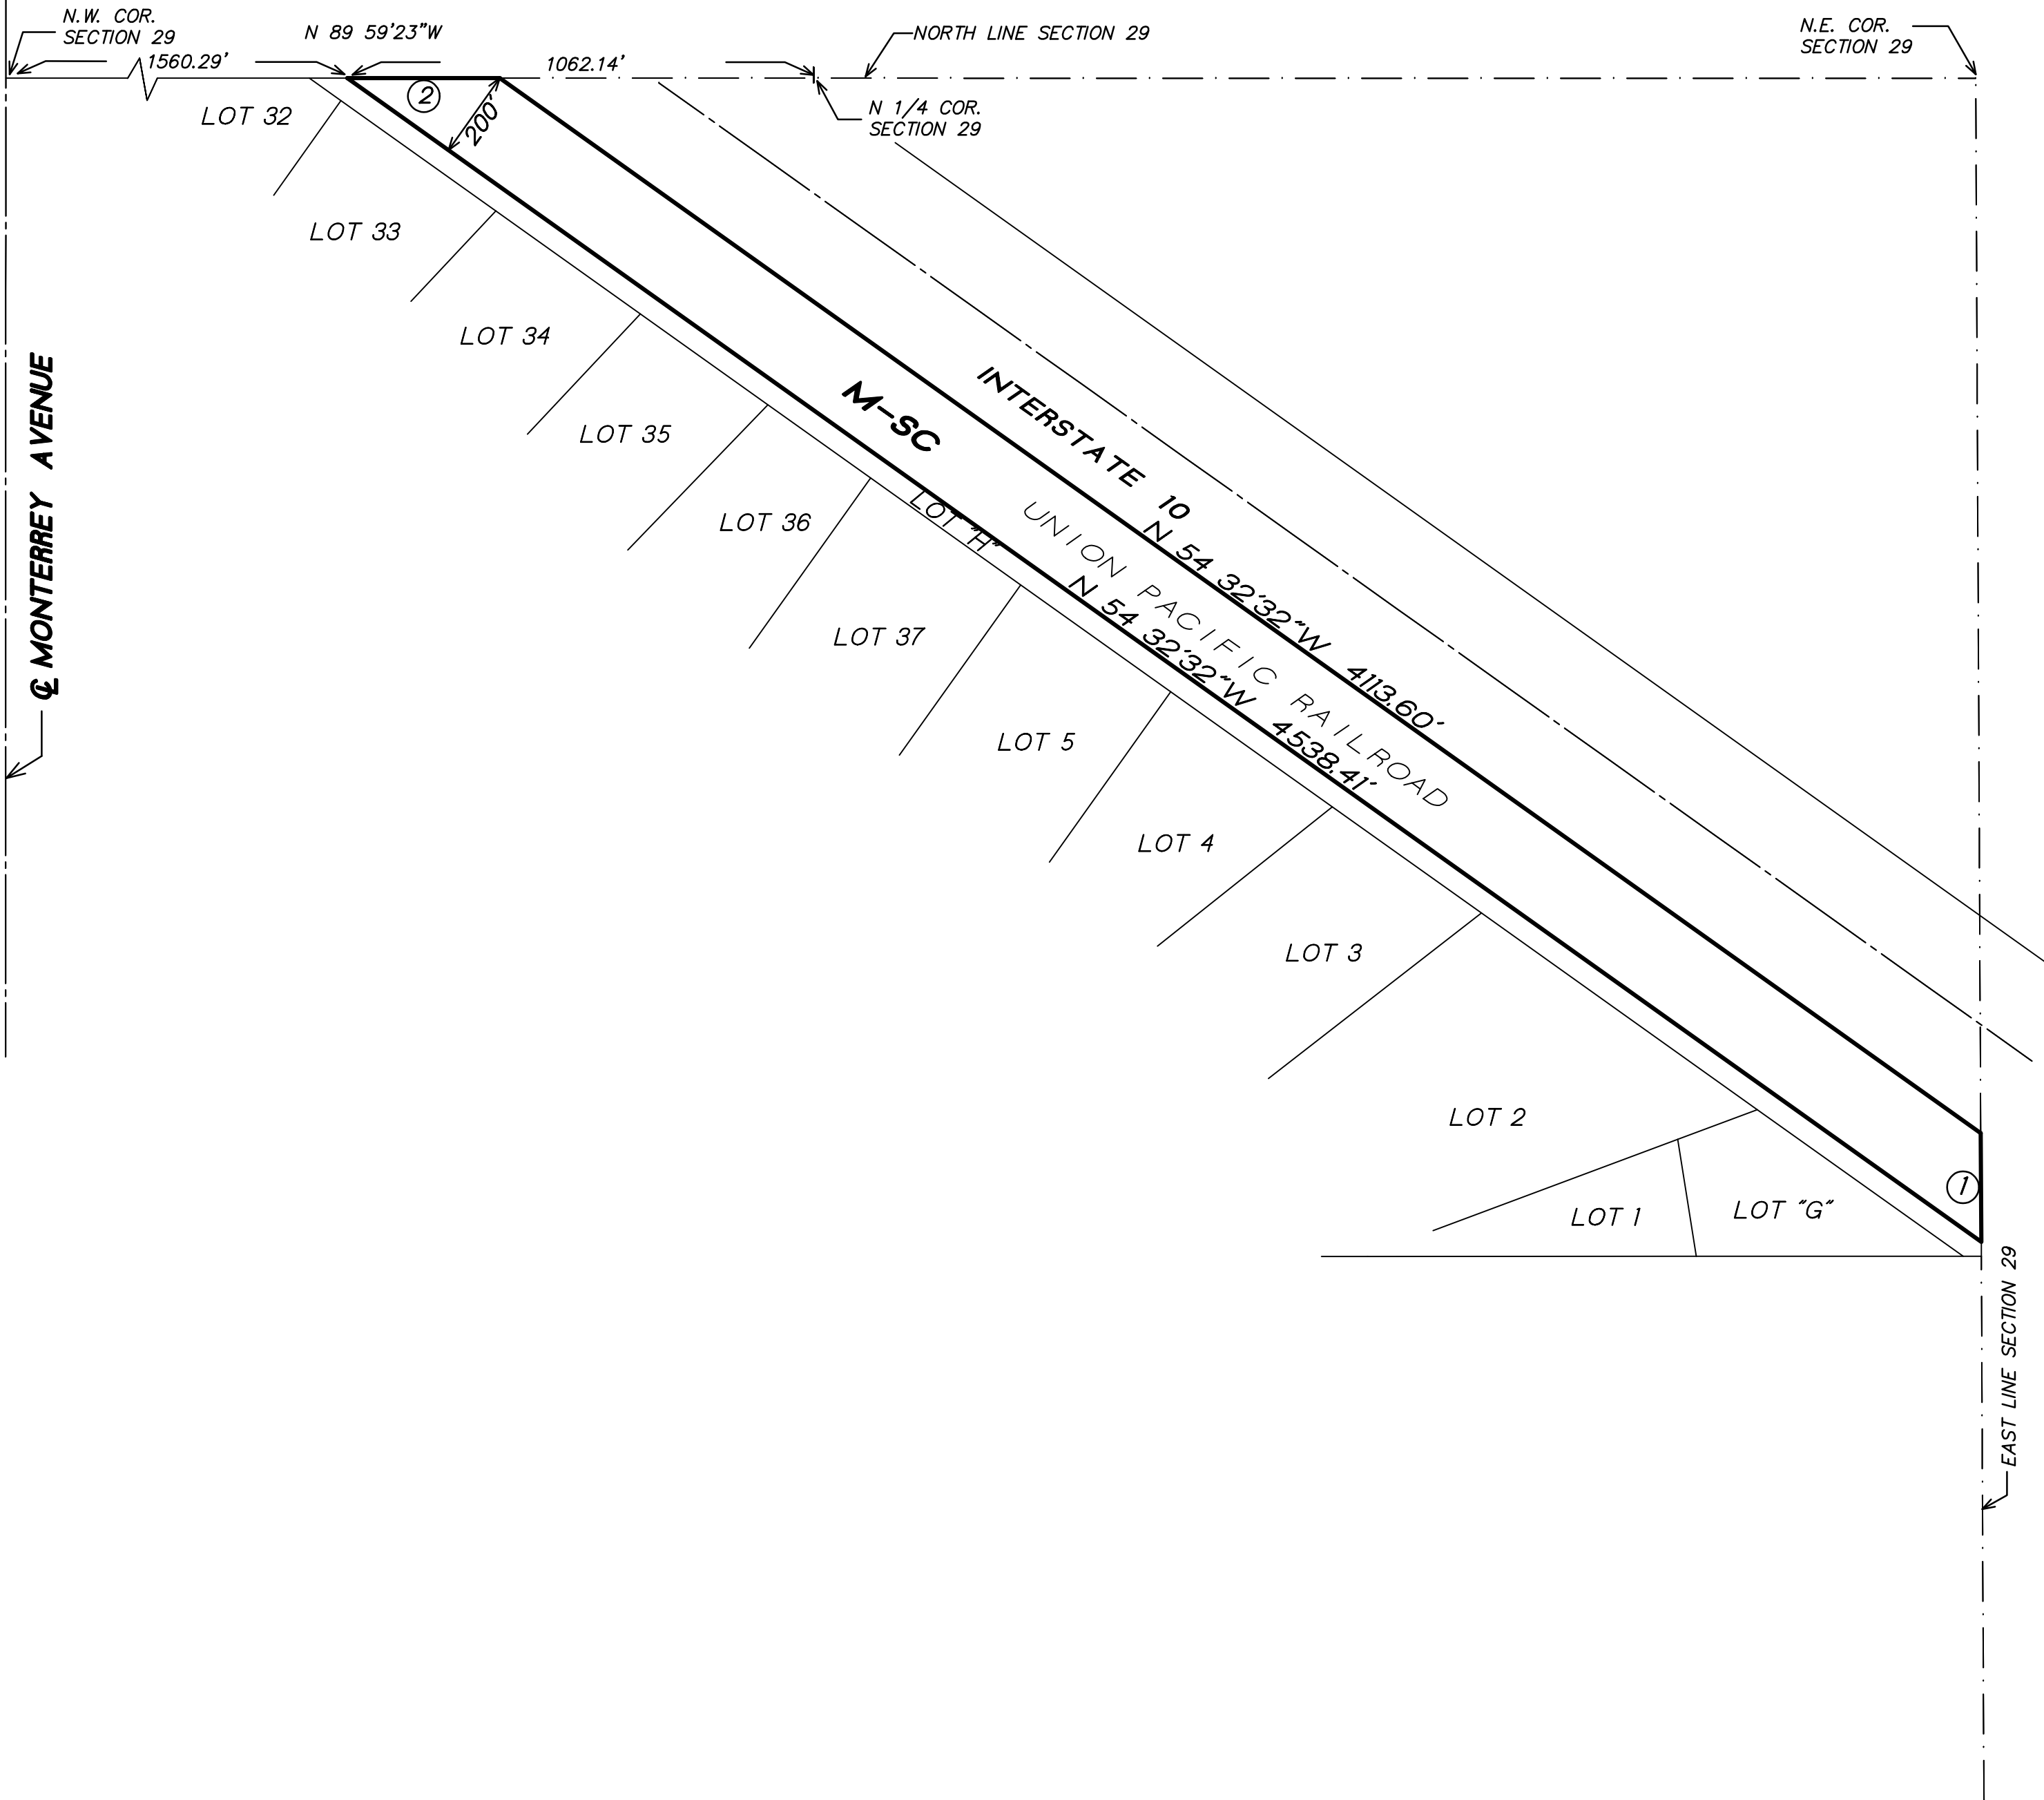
N.W. COR.
SECTION 29

N 89 59'23"W

1560.29'

1062.14'

NORTH LINE SECTION 29

N.E. COR.
SECTION 29

N 1/4 COR.
SECTION 29

②

200'

LOT 32

LOT 33

LOT 34

LOT 35

LOT 36

LOT 37

LOT 5

LOT 4

LOT 3

LOT 2

LOT 1

LOT "G"

LOT "H"

M-SC

INTERSTATE 10

N 54 32'32"W 4113.60'

UNION PACIFIC RAILROAD

N 54 32'32"W 4538.41'

①

℄ MONTERREY AVENUE

EAST LINE SECTION 29